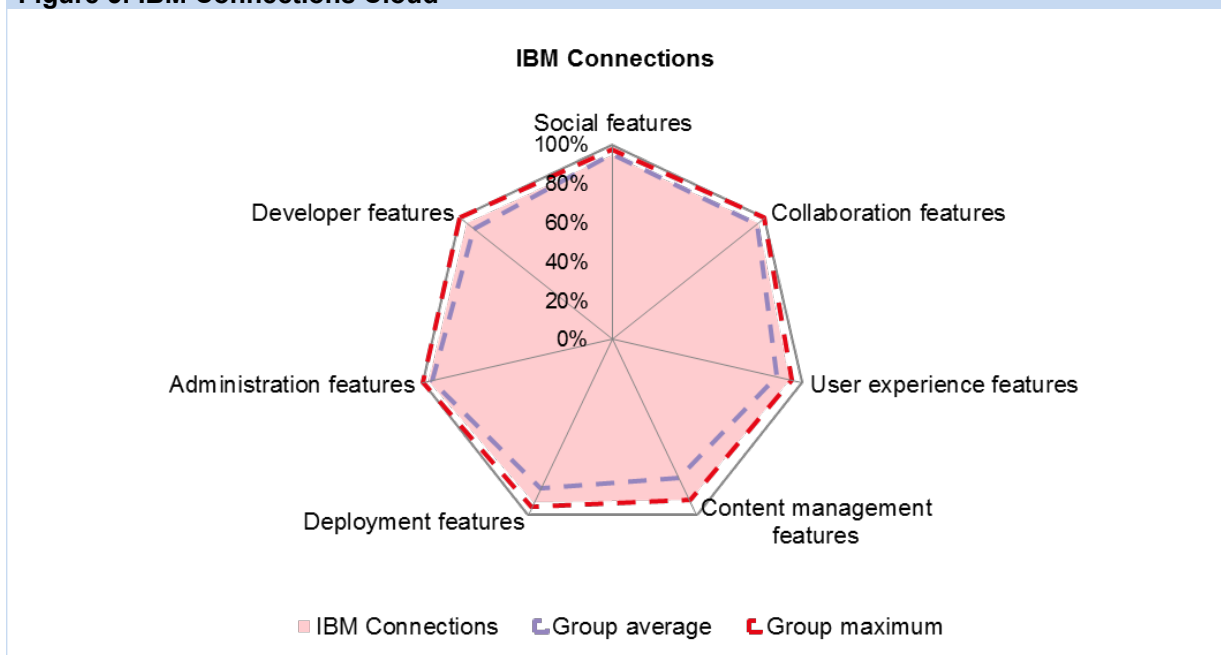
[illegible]

IBM Connections

Social features
100%
80%
60%
40%
20%
0%
Collaboration features
User experience features
Content management features
Deployment features
Administration features
Developer features

IBM Connections
Group average
Group maximum